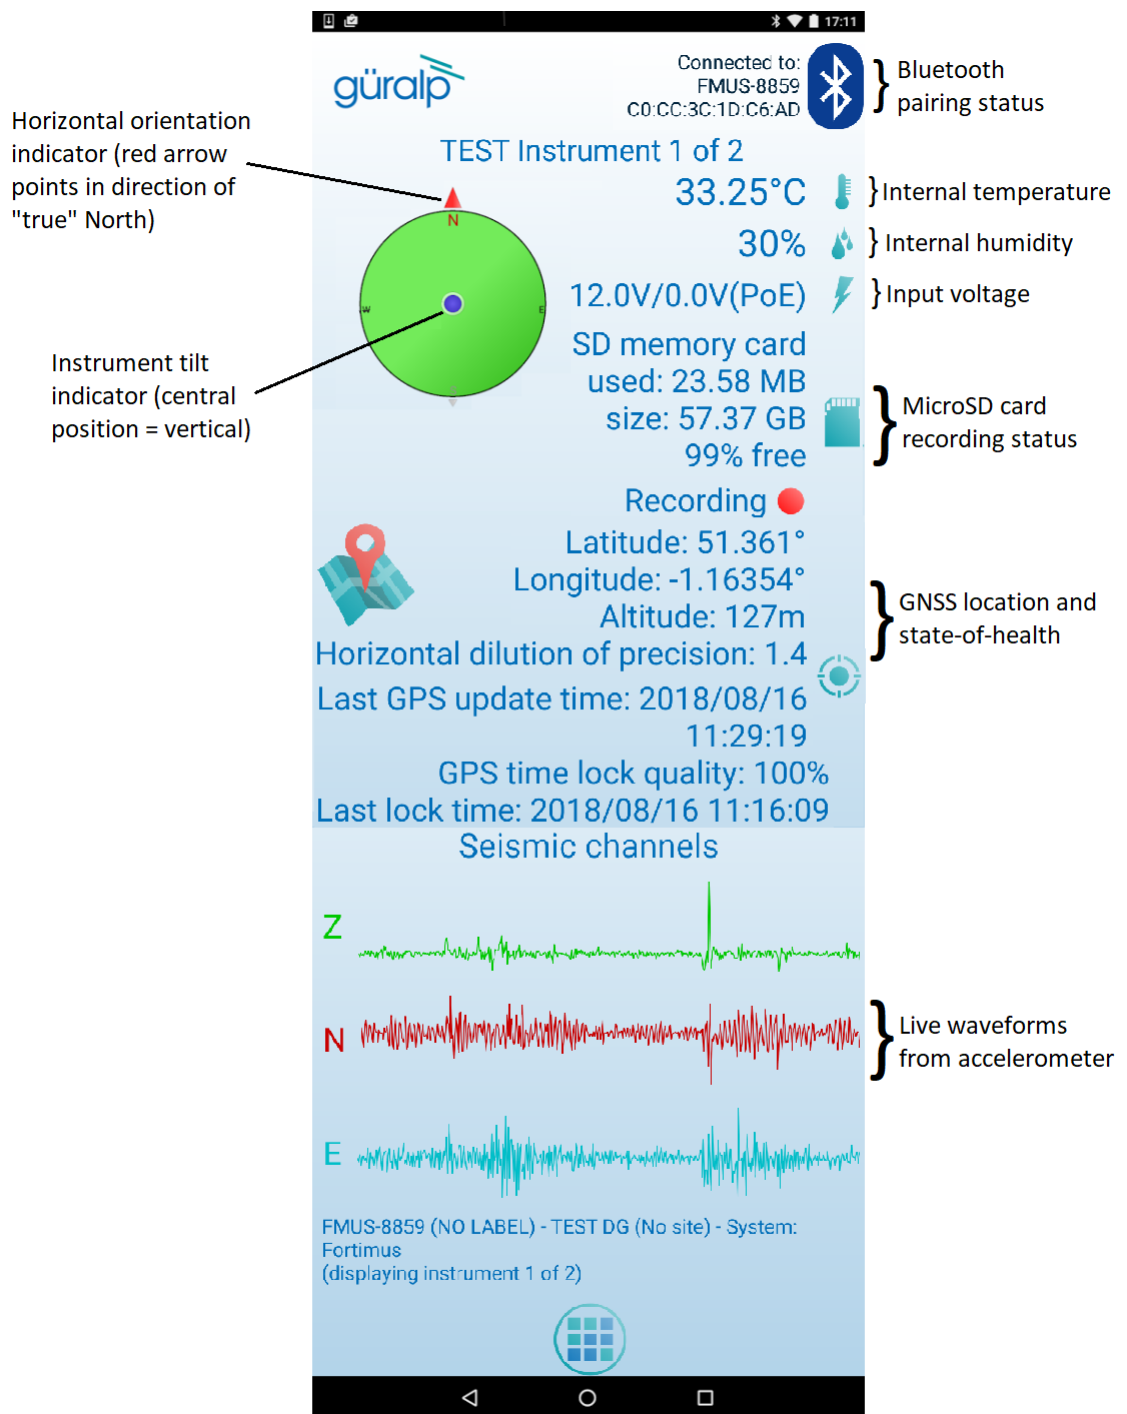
17:11

güralp

Connected to: FMUS-8859 C0:CC:3C:1D:C6:AD

} Bluetooth pairing status

Horizontal orientation indicator (red arrow points in direction of "true" North)

TEST Instrument 1 of 2

33.25°C

} Internal temperature

N

W

E

30%

} Internal humidity

12.0V/0.0V(PoE)

} Input voltage

Instrument tilt indicator (central position = vertical)

SD memory card used: 23.58 MB size: 57.37 GB 99% free

} MicroSD card recording status

Recording

Latitude: 51.361°
Longitude: -1.16354°
Altitude: 127m
Horizontal dilution of precision: 1.4
Last GPS update time: 2018/08/16 11:29:19
GPS time lock quality: 100%
Last lock time: 2018/08/16 11:16:09

} GNSS location and state-of-health

Seismic channels

Z

N

E

} Live waveforms from accelerometer

FMUS-8859 (NO LABEL) - TEST DG (No site) - System: Fortimus
(displaying instrument 1 of 2)